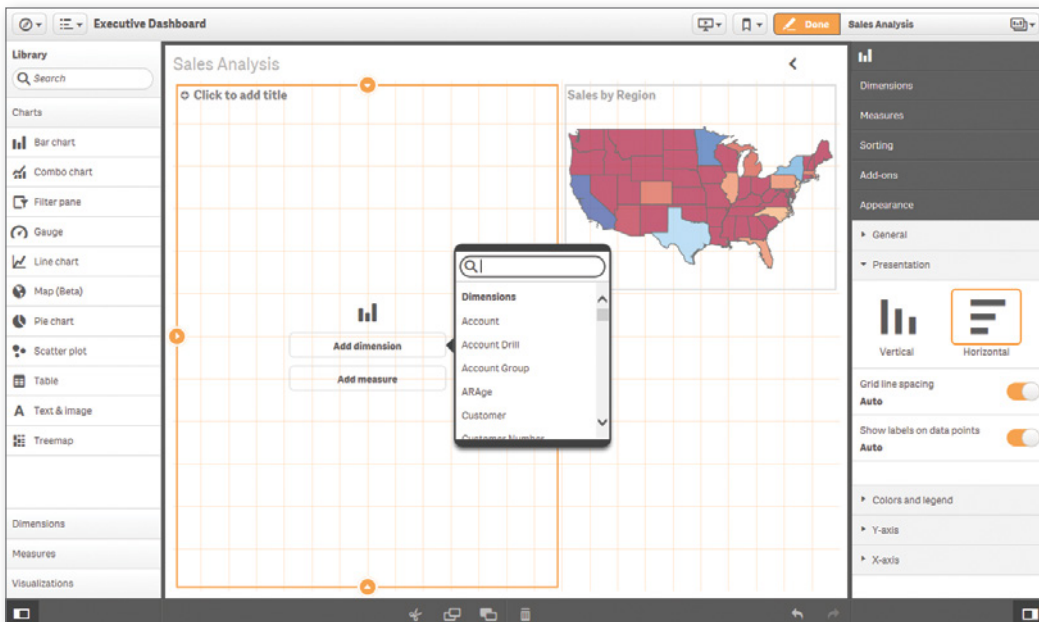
Executive Dashboard
Done
Sales Analysis

Library
Search
Charts
Bar chart
Combo chart
Filter pane
Gauge
Line chart
Map (Beta)
Pie chart
Scatter plot
Table
Text & image
Treemap

Dimensions
Measures
Visualizations

Sales Analysis
Click to add title
Add dimension
Add measure

Sales by Region

Dimensions
Account
Account Drill
Account Group
ARAge
Customer
Customer Number

Dimensions
Measures
Sorting
Add-ons
Appearance
General
Presentation
Vertical
Horizontal
Grid line spacing
Auto
Show labels on data points
Auto
Colors and legend
Y-axis
X-axis